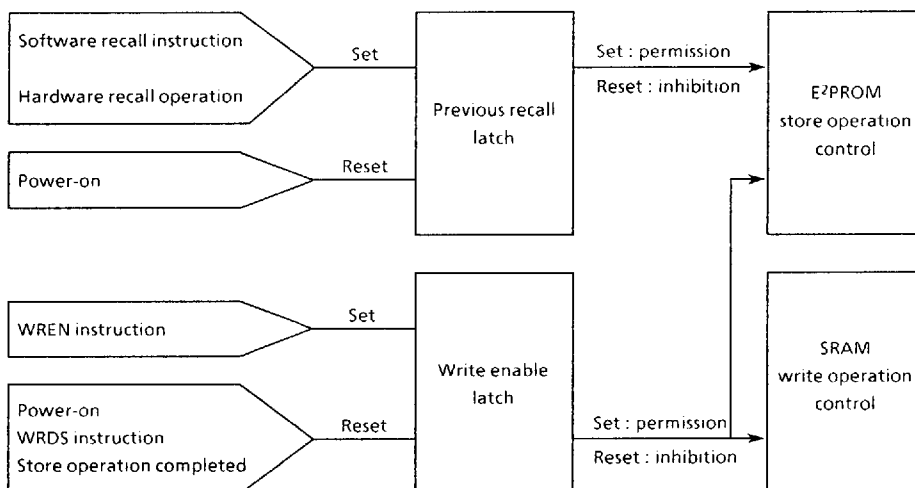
Software recall instruction

Hardware recall operation

Set

Previous recall latch

Set : permission

Reset : inhibition

$E^2PROM$ store operation control

Power-on

Reset

WREN instruction

Set

Write enable latch

SRAM write operation control

Power-on
WRDS instruction
Store operation completed

Reset

Set : permission

Reset : inhibition